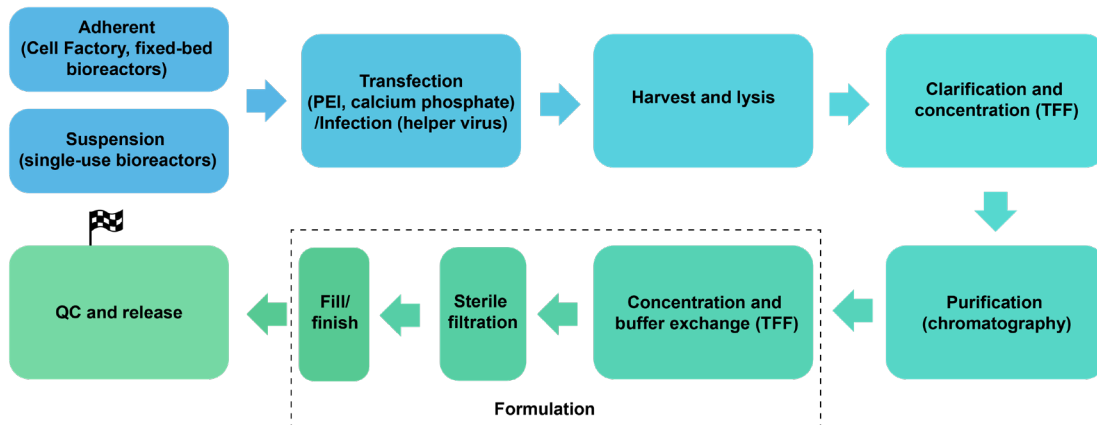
Adherent
(Cell Factory, fixed-bed bioreactors)

Suspension
(single-use bioreactors)

Transfection
(PEI, calcium phosphate)
/Infection (helper virus)

Harvest and lysis

Clarification and concentration (TFF)

Purification
(chromatography)

Concentration and buffer exchange (TFF)

Sterile filtration

Fill/
finish

Formulation

QC and release